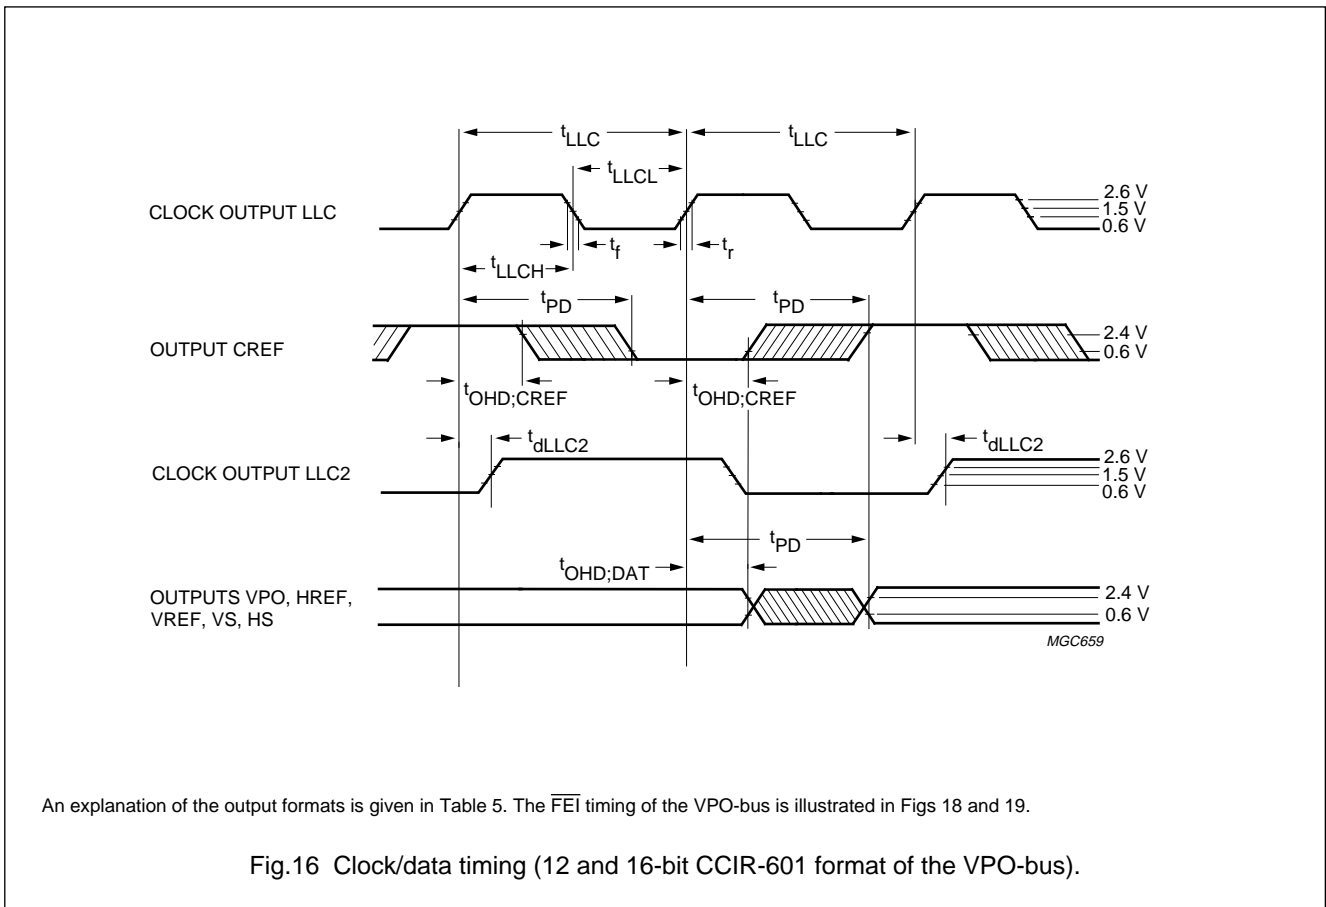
$t_{LLC}$

$t_{LLC}$

$t_{LLCL}$

CLOCK OUTPUT LLC

2.6 V
1.5 V
0.6 V

$t_f$

$t_r$

$t_{LLCH}$

$t_{PD}$

$t_{PD}$

OUTPUT CREF

2.4 V
0.6 V

$t_{OHD;CREF}$

$t_{OHD;CREF}$

$t_{dLLC2}$

$t_{dLLC2}$

CLOCK OUTPUT LLC2

2.6 V
1.5 V
0.6 V

$t_{PD}$

$t_{OHD;DAT}$

OUTPUTS VPO, HREF, VREF, VS, HS

2.4 V
0.6 V

MGC659

An explanation of the output formats is given in Table 5. The $\overline{FEI}$ timing of the VPO-bus is illustrated in Figs 18 and 19.

Fig.16 Clock/data timing (12 and 16-bit CCIR-601 format of the VPO-bus).